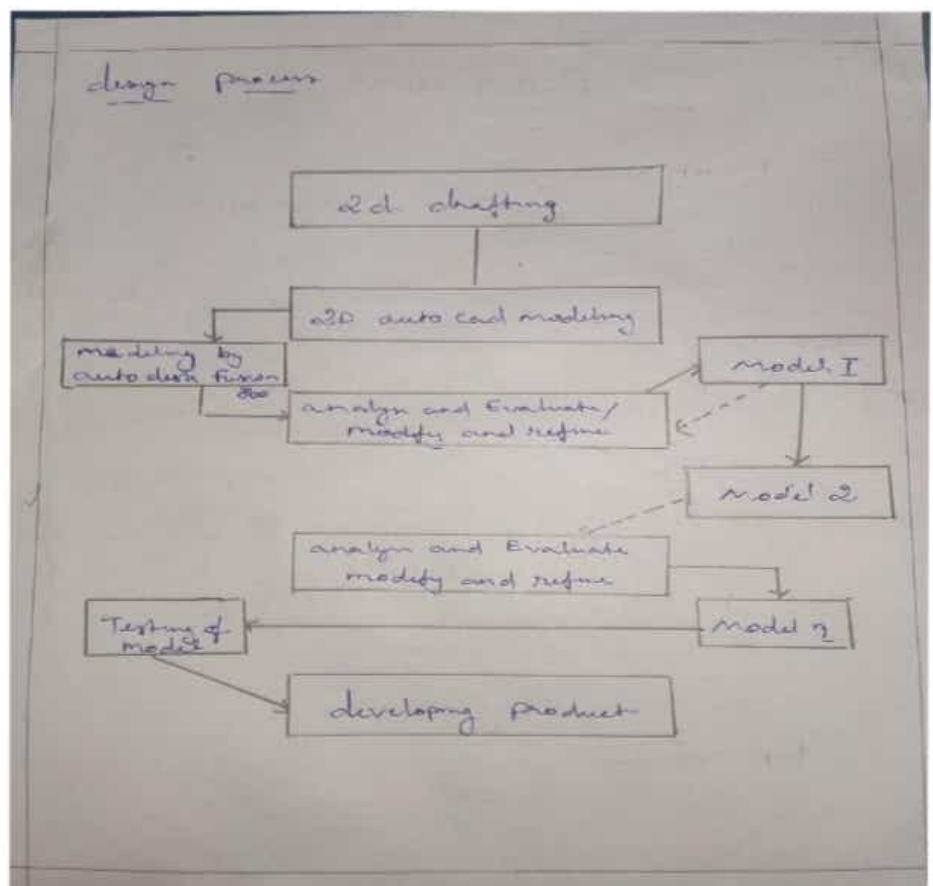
design process

2d drafting

2D auto cad modeling

modeling by auto desk fusion 360

analyze and Evaluate/ modify and refine

Model I

Model 2

analyze and Evaluate modify and refine

Model n

Testing of model

developing product